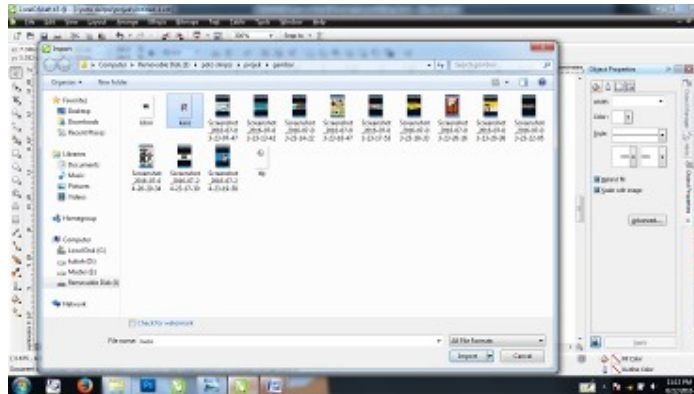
Import

Computer ▸ Removable Disk (I:) ▸ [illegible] ▸ project ▸ gambar

Organize ▾ New folder

Favorites
Desktop
Downloads
Recent Places

Libraries
Documents
Music
Pictures
Videos

Homegroup

Computer
Local Disk (C:)
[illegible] (D:)
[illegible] (E:)
Removable Disk (I:)

Network

kdsw
kotd
Screenshot
Screenshot
Screenshot
Screenshot
Screenshot
Screenshot
Screenshot
Screenshot
Screenshot
Screenshot
Screenshot
Screenshot
Screenshot
Screenshot
tfp

Check for watermark

File name: kotd

All File Formats

Import
Cancel

Object Properties
Advanced...